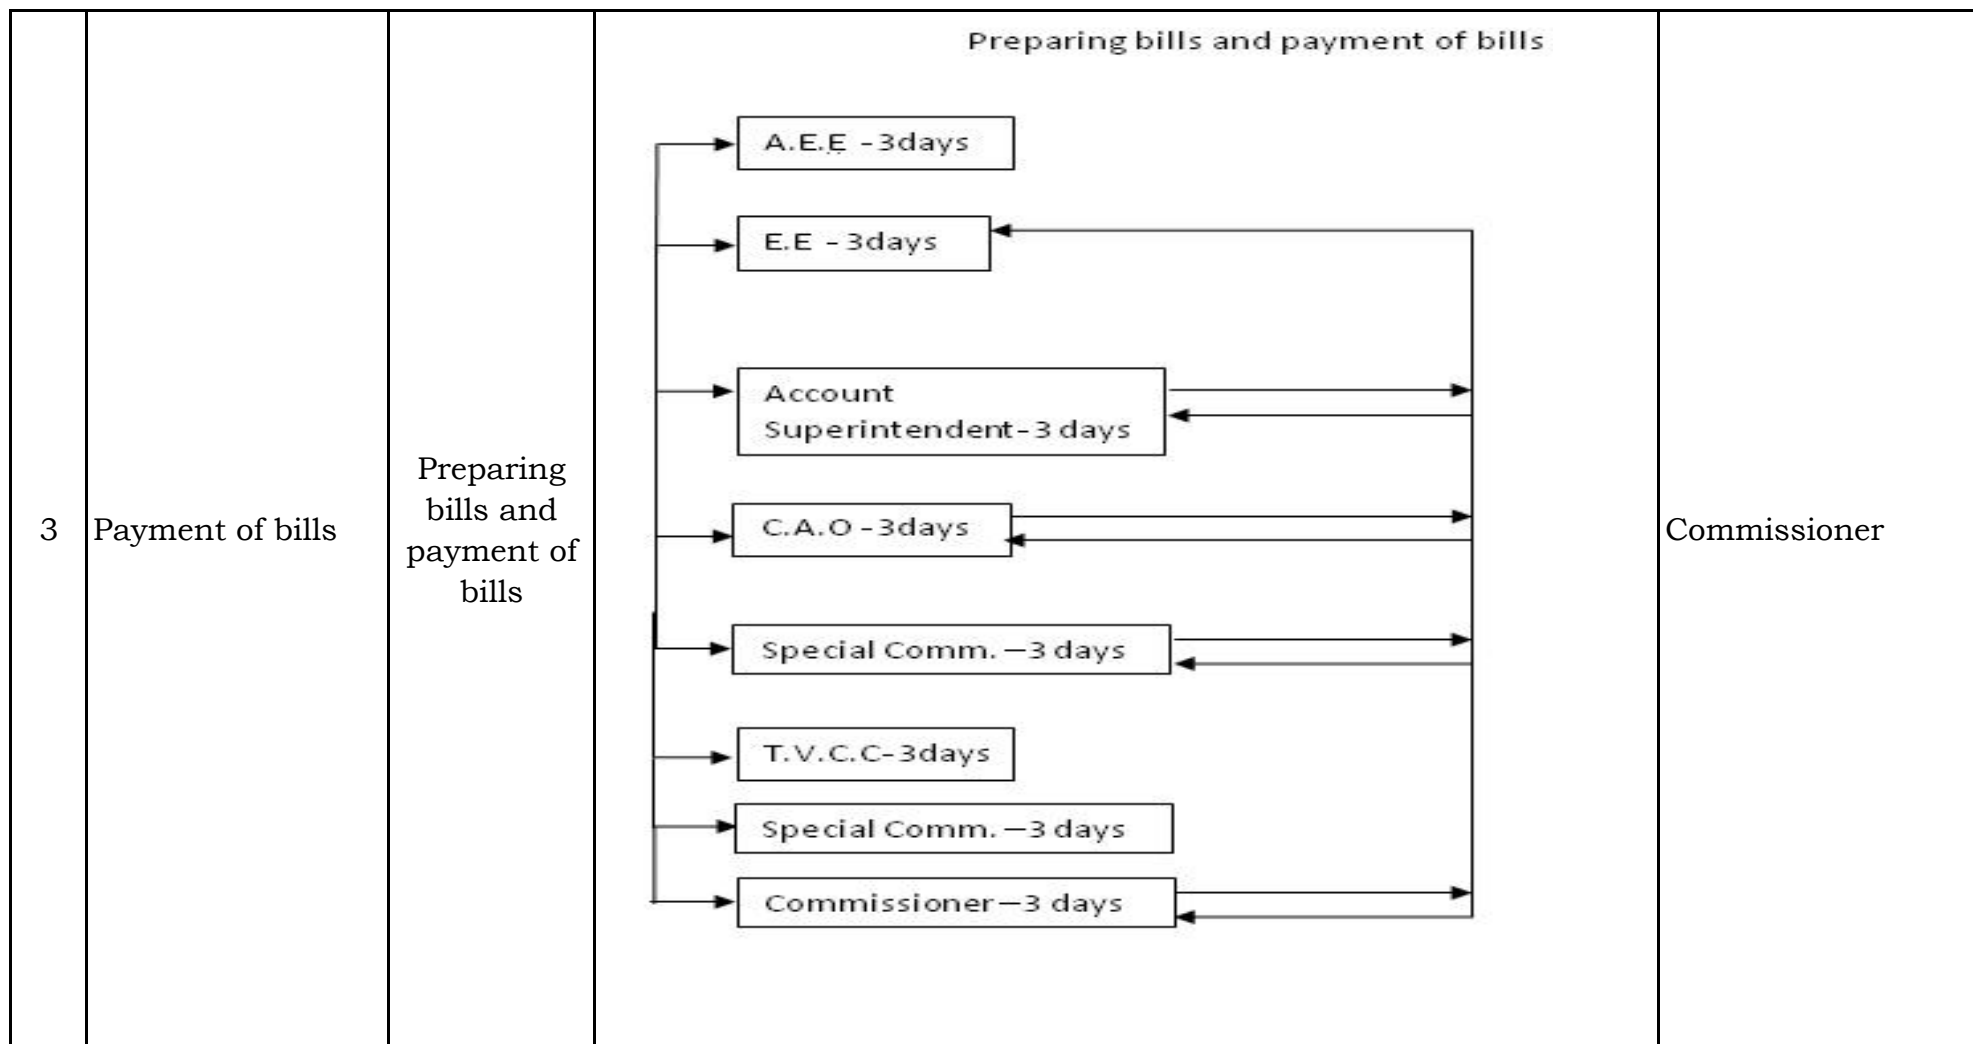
| 3 | Payment of bills | Preparing bills and payment of bills | Preparing bills and payment of bills<br>A.E.E -3days<br>E.E -3days<br>Account Superintendent-3 days<br>C.A.O -3days<br>Special Comm. –3 days<br>T.V.C.C-3days<br>Special Comm. –3 days<br>Commissioner–3 days | Commissioner |
|---|---|---|---|---|